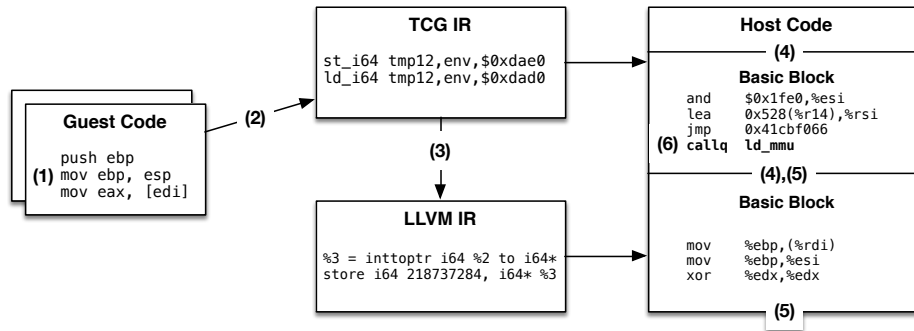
Guest Code

push ebp
(1) mov ebp, esp
mov eax, [edi]

(2)

TCG IR

st_i64 tmp12,env,$0xdae0
ld_i64 tmp12,env,$0xdad0

(3)

LLVM IR

%3 = inttoptr i64 %2 to i64*
store i64 218737284, i64* %3

Host Code

(4)

Basic Block

and $0x1fe0,%esi
lea 0x528(%r14),%rsi
jmp 0x41cbf066
(6) callq ld_mmu

(4),(5)

Basic Block

mov %ebp,(%rdi)
mov %ebp,%esi
xor %edx,%edx

(5)